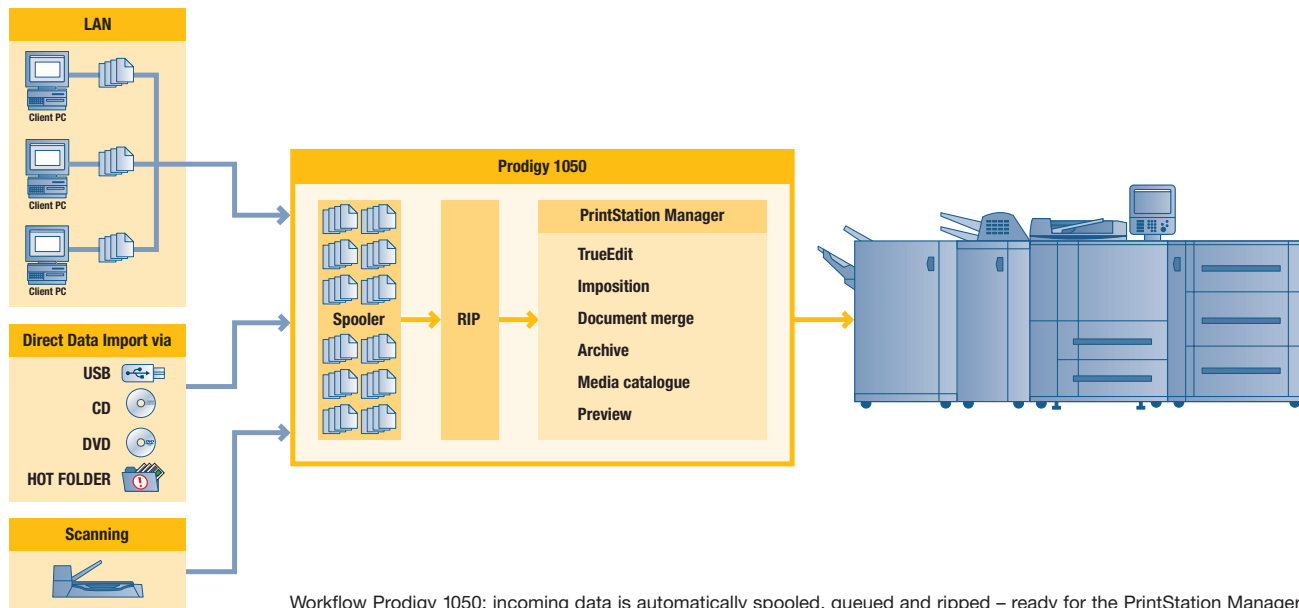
LAN

Client PC

Client PC

Client PC

Direct Data Import via

USB

CD

DVD

HOT FOLDER

Scanning

Prodigy 1050

Spooler

RIP

PrintStation Manager

TrueEdit

Imposition

Document merge

Archive

Media catalogue

Preview

Workflow Prodigy 1050: incoming data is automatically spooled, queued and ripped – ready for the PrintStation Manager